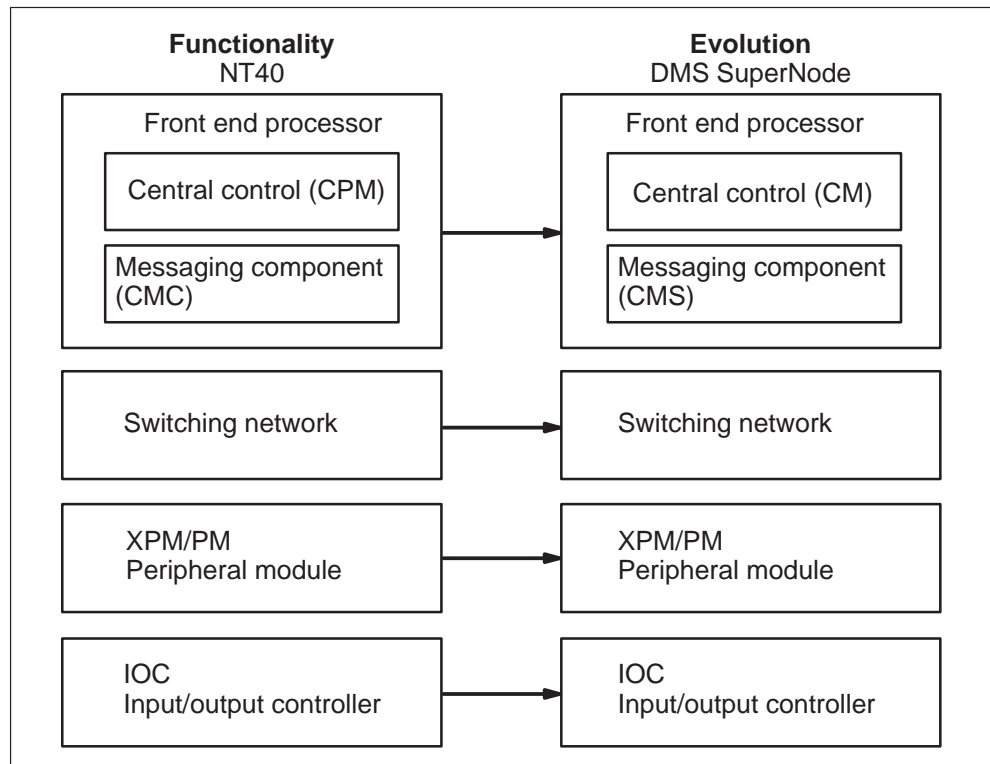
**Functionality**
NT40

Front end processor

Central control (CPM)

Messaging component (CMC)

Switching network

XPM/PM
Peripheral module

IOC
Input/output controller

**Evolution**
DMS SuperNode

Front end processor

Central control (CM)

Messaging component (CMS)

Switching network

XPM/PM
Peripheral module

IOC
Input/output controller